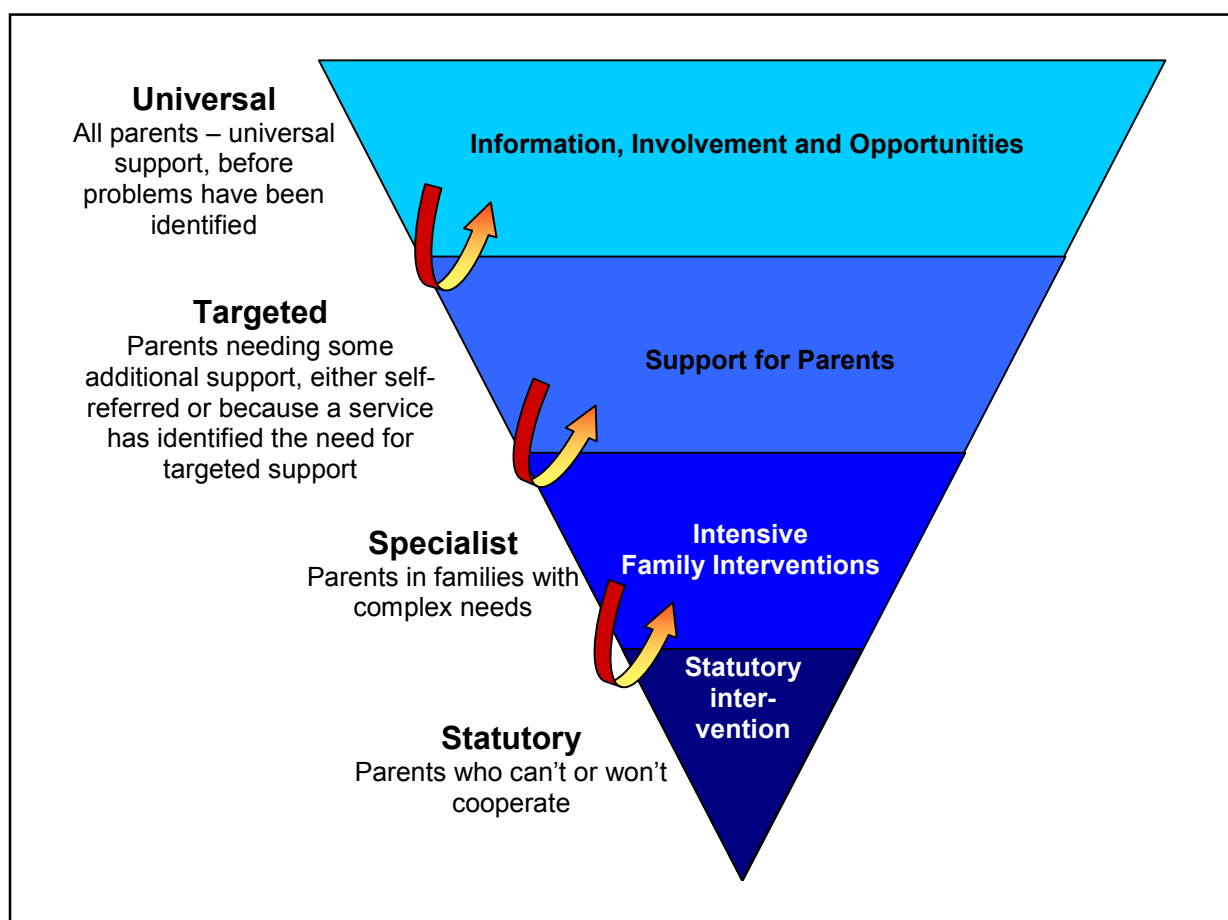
Universal
All parents – universal support, before problems have been identified

Information, Involvement and Opportunities

Targeted
Parents needing some additional support, either self-referred or because a service has identified the need for targeted support

Support for Parents

Specialist
Parents in families with complex needs

Intensive Family Interventions

Statutory intervention

Statutory
Parents who can't or won't cooperate